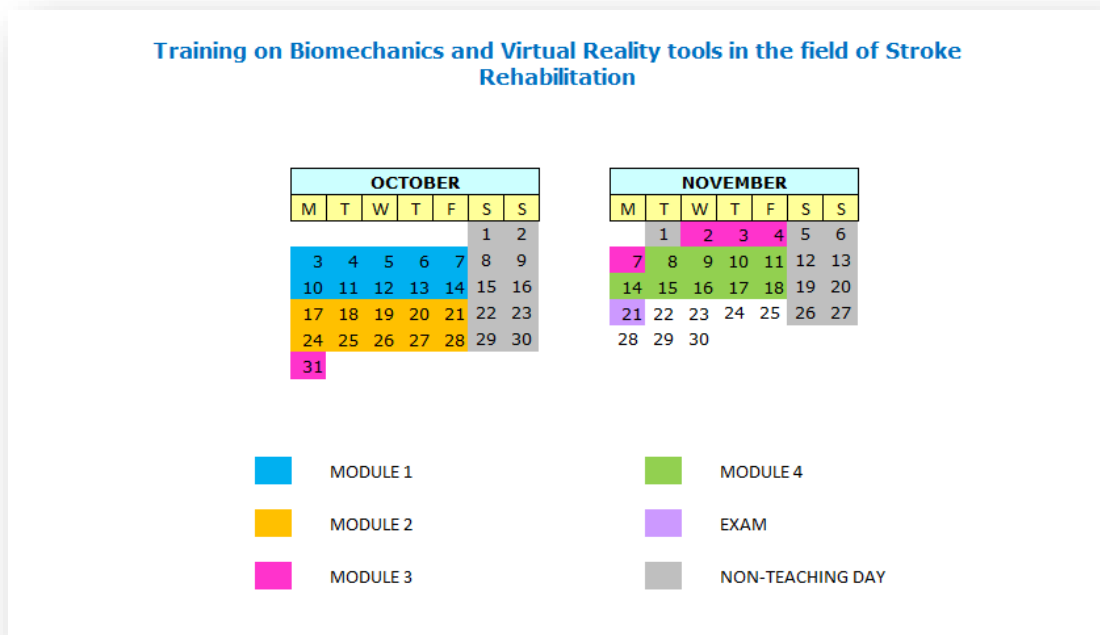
Training on Biomechanics and Virtual Reality tools in the field of Stroke Rehabilitation

| OCTOBER | | | | | | |
|---|---|---|---|---|---|---|
| M | T | W | T | F | S | S |
| | | | | | 1 | 2 |
| 3 | 4 | 5 | 6 | 7 | 8 | 9 |
| 10 | 11 | 12 | 13 | 14 | 15 | 16 |
| 17 | 18 | 19 | 20 | 21 | 22 | 23 |
| 24 | 25 | 26 | 27 | 28 | 29 | 30 |
| 31 | | | | | | |

| NOVEMBER | | | | | | |
|---|---|---|---|---|---|---|
| M | T | W | T | F | S | S |
| | 1 | 2 | 3 | 4 | 5 | 6 |
| 7 | 8 | 9 | 10 | 11 | 12 | 13 |
| 14 | 15 | 16 | 17 | 18 | 19 | 20 |
| 21 | 22 | 23 | 24 | 25 | 26 | 27 |
| 28 | 29 | 30 | | | | |

MODULE 1
MODULE 2
MODULE 3
MODULE 4
EXAM
NON-TEACHING DAY